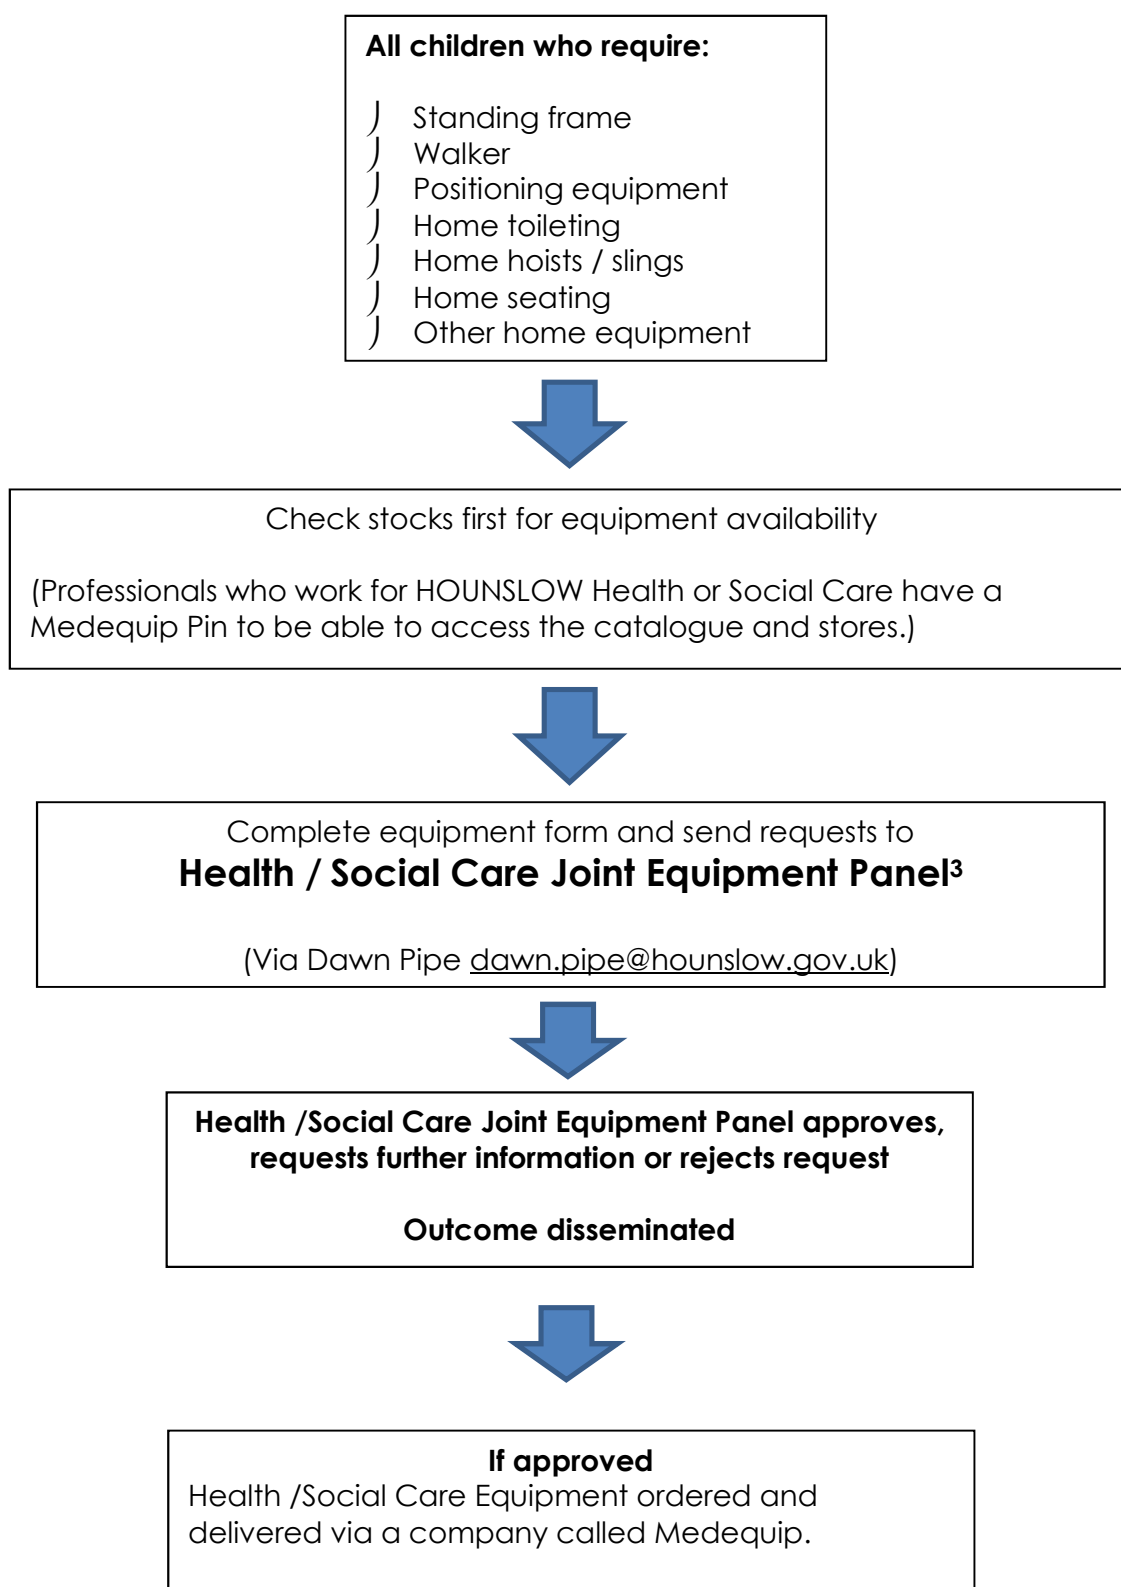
**All children who require:**

- Standing frame
- Walker
- Positioning equipment
- Home toileting
- Home hoists / slings
- Home seating
- Other home equipment

Check stocks first for equipment availability

(Professionals who work for HOUNSLOW Health or Social Care have a Medequip Pin to be able to access the catalogue and stores.)

Complete equipment form and send requests to
**Health / Social Care Joint Equipment Panel$^3$**

(Via Dawn Pipe dawn.pipe@hounslow.gov.uk)

**Health /Social Care Joint Equipment Panel approves, requests further information or rejects request**

**Outcome disseminated**

**If approved**
Health /Social Care Equipment ordered and delivered via a company called Medequip.